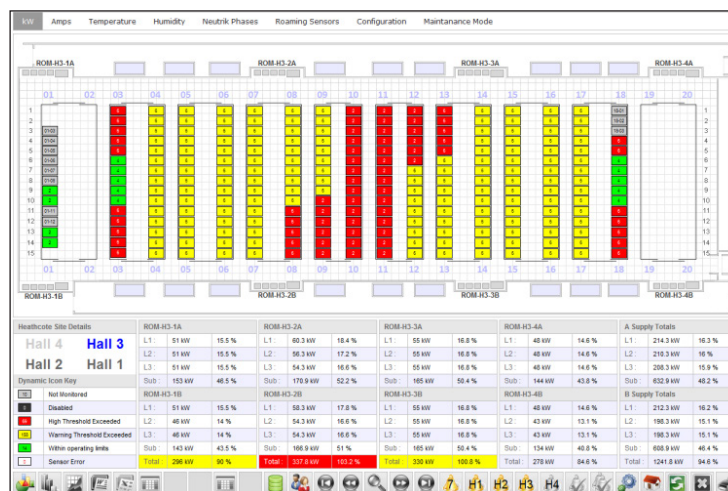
kW   Amps   Temperature   Humidity   Neutrik Phases   Roaming Sensors   Configuration   Maintanance Mode

ROM-H3-1A   ROM-H3-2A   ROM-H3-3A   ROM-H3-4A

01 02 03 04 05 06 07 08 09 10 11 12 13 14 15 16 17 18 19 20

ROM-H3-1B   ROM-H3-2B   ROM-H3-3B   ROM-H3-4B

Heathcote Site Details

Hall 4   Hall 3
Hall 2   Hall 1

Dynamic Icon Key
Not Monitored
Disabled
High Threshold Exceeded
Warning Threshold Exceeded
Within operating limits
Sensor Error

| ROM-H3-1A | | |
|---|---|---|
| L1: | 51 kW | 15.5 % |
| L2: | 51 kW | 15.5 % |
| L3: | 51 kW | 15.5 % |
| Sub: | 153 kW | 46.5 % |

| ROM-H3-2A | | |
|---|---|---|
| L1: | 60.3 kW | 18.4 % |
| L2: | 56.3 kW | 17.2 % |
| L3: | 54.3 kW | 16.6 % |
| Sub: | 170.9 kW | 52.2 % |

| ROM-H3-3A | | |
|---|---|---|
| L1: | 55 kW | 16.8 % |
| L2: | 55 kW | 16.8 % |
| L3: | 55 kW | 16.8 % |
| Sub: | 165 kW | 50.4 % |

| ROM-H3-4A | | |
|---|---|---|
| L1: | 48 kW | 14.6 % |
| L2: | 48 kW | 14.6 % |
| L3: | 48 kW | 14.6 % |
| Sub: | 144 kW | 43.8 % |

| A Supply Totals | | |
|---|---|---|
| L1: | 214.3 kW | 16.3 % |
| L2: | 210.3 kW | 16 % |
| L3: | 208.3 kW | 15.9 % |
| Sub: | 632.9 kW | 48.2 % |

| ROM-H3-1B | | |
|---|---|---|
| L1: | 51 kW | 15.5 % |
| L2: | 46 kW | 14 % |
| L3: | 46 kW | 14 % |
| Sub: | 143 kW | 43.5 % |
| Total: | 296 kW | 90 % |

| ROM-H3-2B | | |
|---|---|---|
| L1: | 58.3 kW | 17.8 % |
| L2: | 54.3 kW | 16.6 % |
| L3: | 54.3 kW | 16.6 % |
| Sub: | 166.9 kW | 51 % |
| Total: | 337.8 kW | 103.2 % |

| ROM-H3-3B | | |
|---|---|---|
| L1: | 55 kW | 16.8 % |
| L2: | 55 kW | 16.8 % |
| L3: | 55 kW | 16.8 % |
| Sub: | 165 kW | 50.4 % |
| Total: | 330 kW | 100.8 % |

| ROM-H3-4B | | |
|---|---|---|
| L1: | 48 kW | 14.6 % |
| L2: | 43 kW | 13.1 % |
| L3: | 43 kW | 13.1 % |
| Sub: | 134 kW | 40.8 % |
| Total: | 278 kW | 84.6 % |

| B Supply Totals | | |
|---|---|---|
| L1: | 212.3 kW | 16.2 % |
| L2: | 198.3 kW | 15.1 % |
| L3: | 198.3 kW | 15.1 % |
| Sub: | 608.9 kW | 46.4 % |
| Total: | 1241.8 kW | 94.6 % |

H1 H2 H3 H4